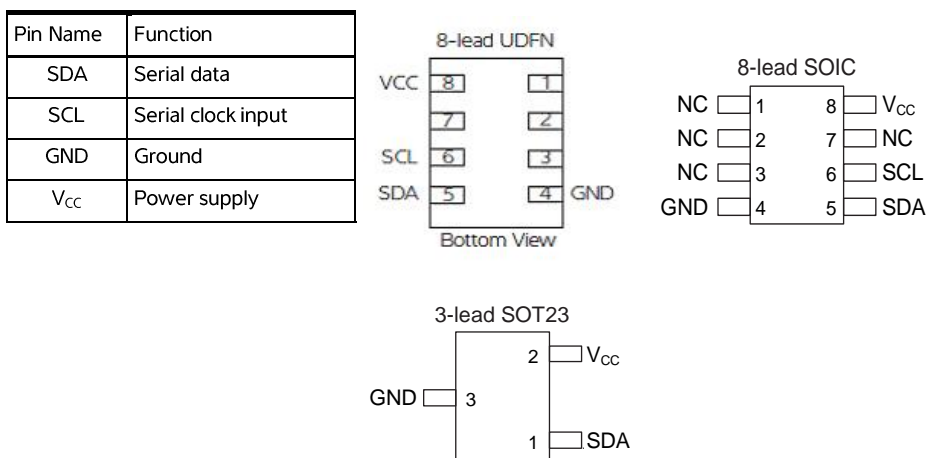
| Pin Name | Function |
|---|---|
| SDA | Serial data |
| SCL | Serial clock input |
| GND | Ground |
| $V_{CC}$ | Power supply |

8-lead UDFN

VCC 8 1
7 2
SCL 6 3
SDA 5 4 GND

Bottom View

8-lead SOIC

NC 1 8 $V_{CC}$
NC 2 7 NC
NC 3 6 SCL
GND 4 5 SDA

3-lead SOT23

2 $V_{CC}$
GND 3
1 SDA